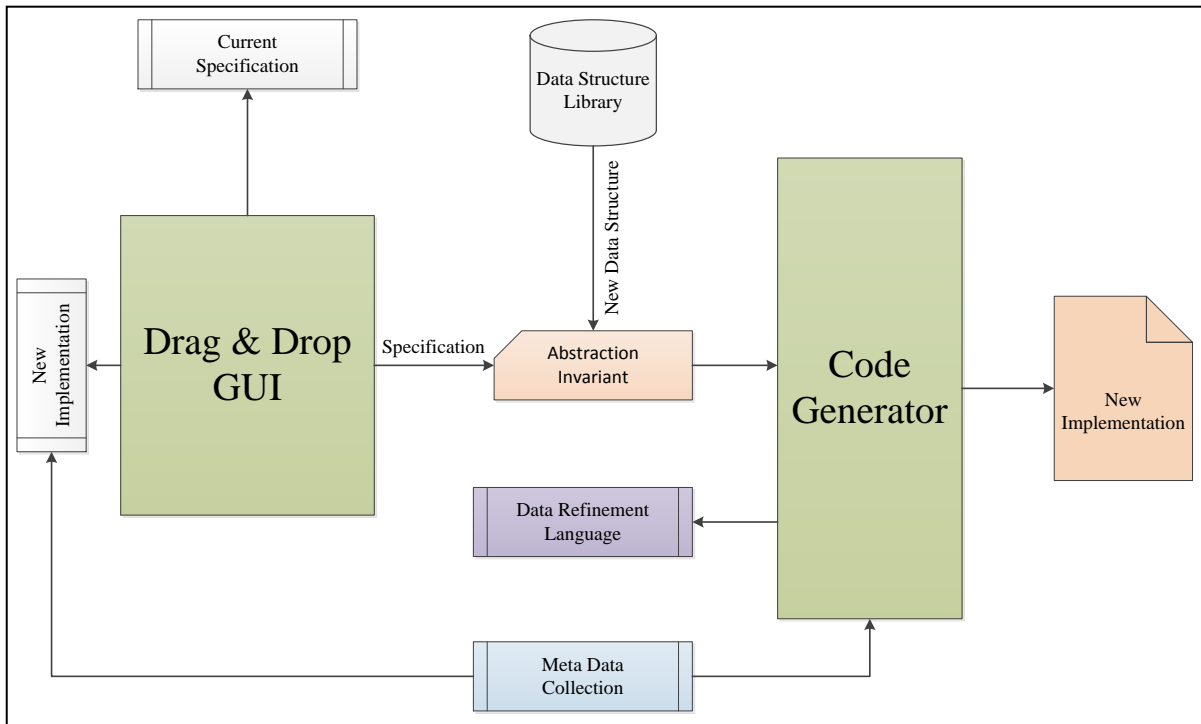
Current Specification

Data Structure Library

New Data Structure

New Implementation

Drag & Drop GUI

Specification

Abstraction Invariant

Code Generator

New Implementation

Data Refinement Language

Meta Data Collection